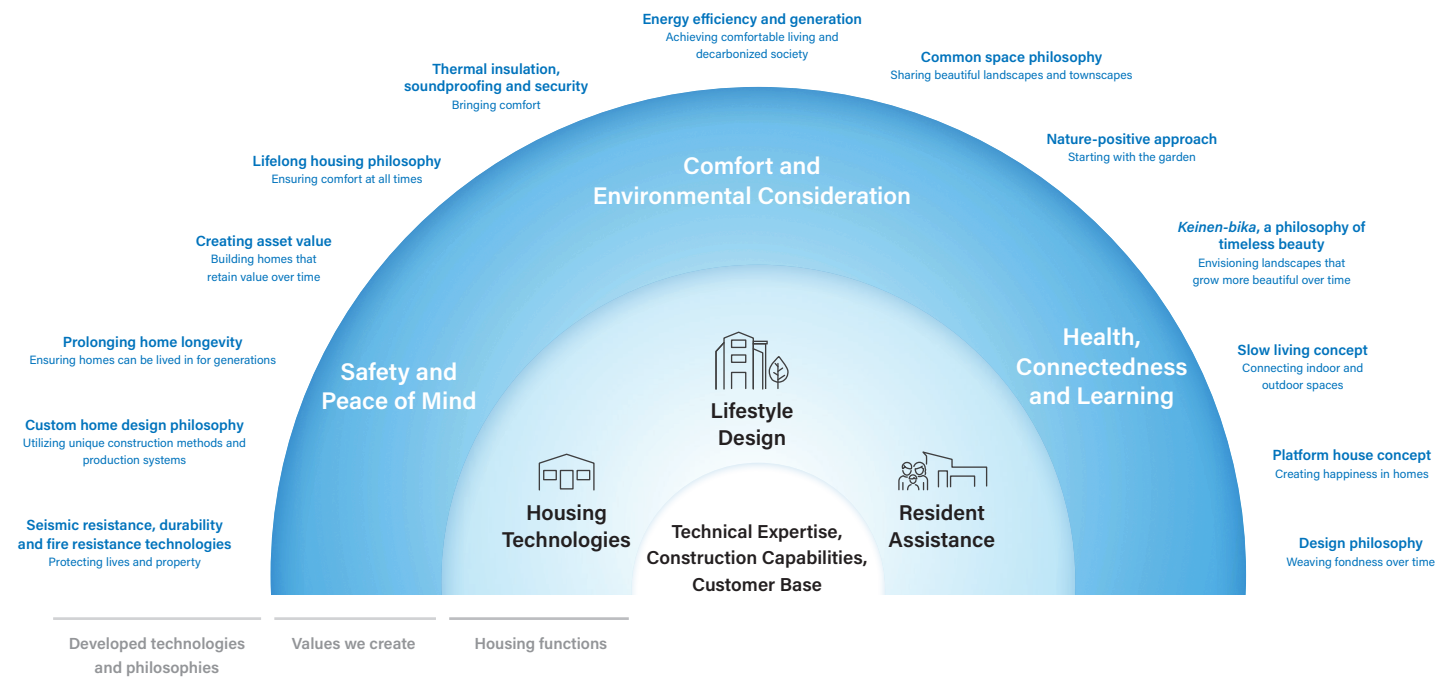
Energy efficiency and generation
Achieving comfortable living and decarbonized society

Common space philosophy
Sharing beautiful landscapes and townscapes

Thermal insulation, soundproofing and security
Bringing comfort

Nature-positive approach
Starting with the garden

Lifelong housing philosophy
Ensuring comfort at all times

Comfort and Environmental Consideration

Keinen-bika, a philosophy of timeless beauty
Envisioning landscapes that grow more beautiful over time

Creating asset value
Building homes that retain value over time

Prolonging home longevity
Ensuring homes can be lived in for generations

Health, Connectedness and Learning

Safety and Peace of Mind

Slow living concept
Connecting indoor and outdoor spaces

Lifestyle Design

Custom home design philosophy
Utilizing unique construction methods and production systems

Platform house concept
Creating happiness in homes

Housing Technologies

Resident Assistance

Seismic resistance, durability and fire resistance technologies
Protecting lives and property

Technical Expertise, Construction Capabilities, Customer Base

Design philosophy
Weaving fondness over time

Developed technologies and philosophies

Values we create

Housing functions